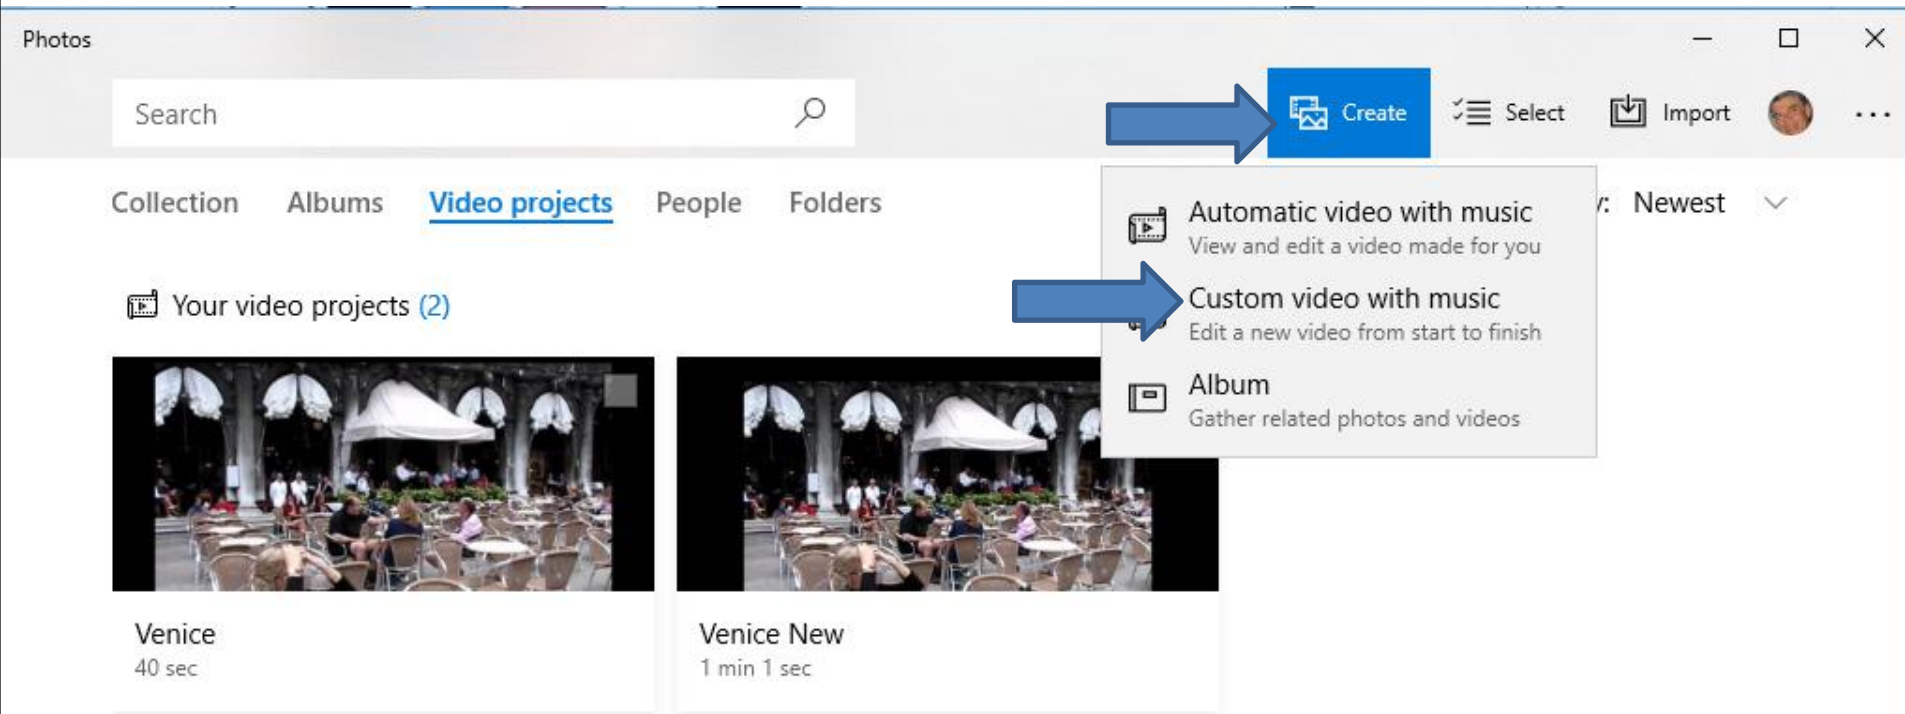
Photos

Search

Create

Select

Import

...

Collection Albums Video projects People Folders

Automatic video with music
View and edit a video made for you

Custom video with music
Edit a new video from start to finish

Album
Gather related photos and videos

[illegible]: Newest

Your video projects (2)

Venice
40 sec

Venice New
1 min 1 sec